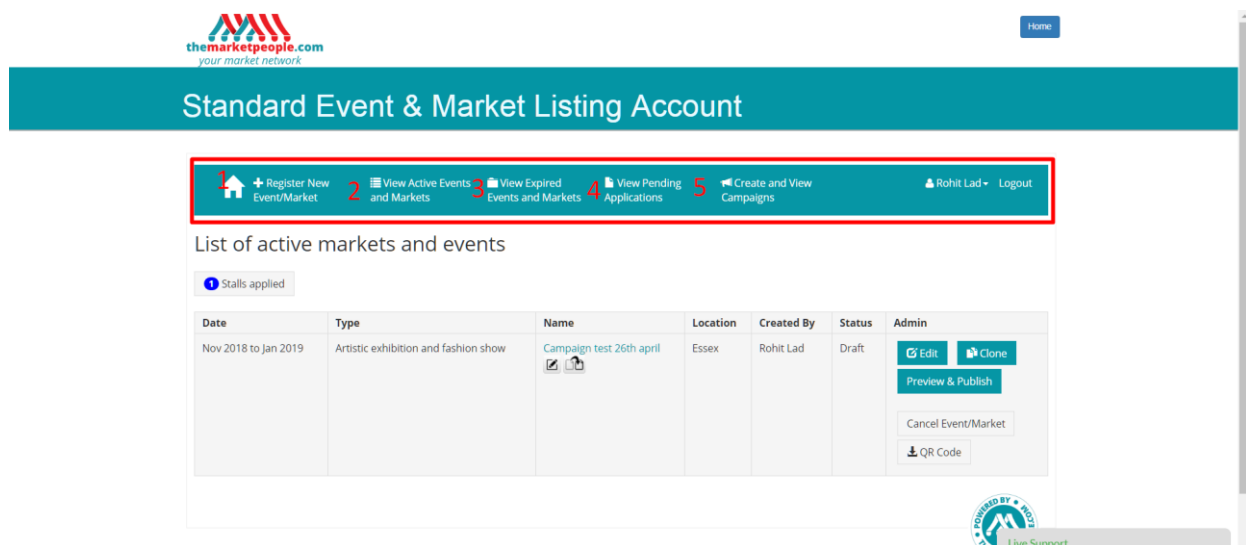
themarketpeople.com
your market network

Home

Standard Event & Market Listing Account

1 Register New Event/Market 2 View Active Events and Markets 3 View Expired Events and Markets 4 View Pending Applications 5 Create and View Campaigns Rohit Lad Logout

List of active markets and events

1 Stalls applied

| Date | Type | Name | Location | Created By | Status | Admin |
|---|---|---|---|---|---|---|
| Nov 2018 to Jan 2019 | Artistic exhibition and fashion show | Campaign test 26th april | Essex | Rohit Lad | Draft | Edit Clone Preview & Publish Cancel Event/Market QR Code |

POWERED BY

Live Support